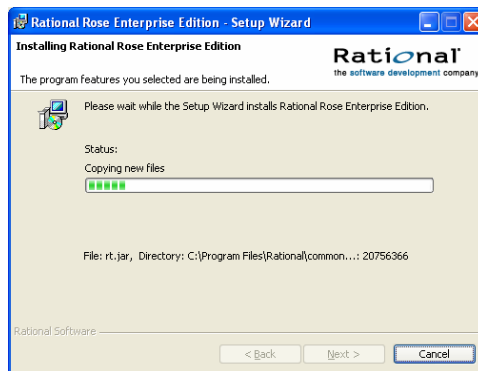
Rational Rose Enterprise Edition - Setup Wizard

Installing Rational Rose Enterprise Edition

The program features you selected are being installed.

Rational
the software development company

Please wait while the Setup Wizard installs Rational Rose Enterprise Edition.

Status:

Copying new files

File: rt.jar, Directory: C:\Program Files\Rational\common...: 20756366

Rational Software

< Back

Next >

Cancel